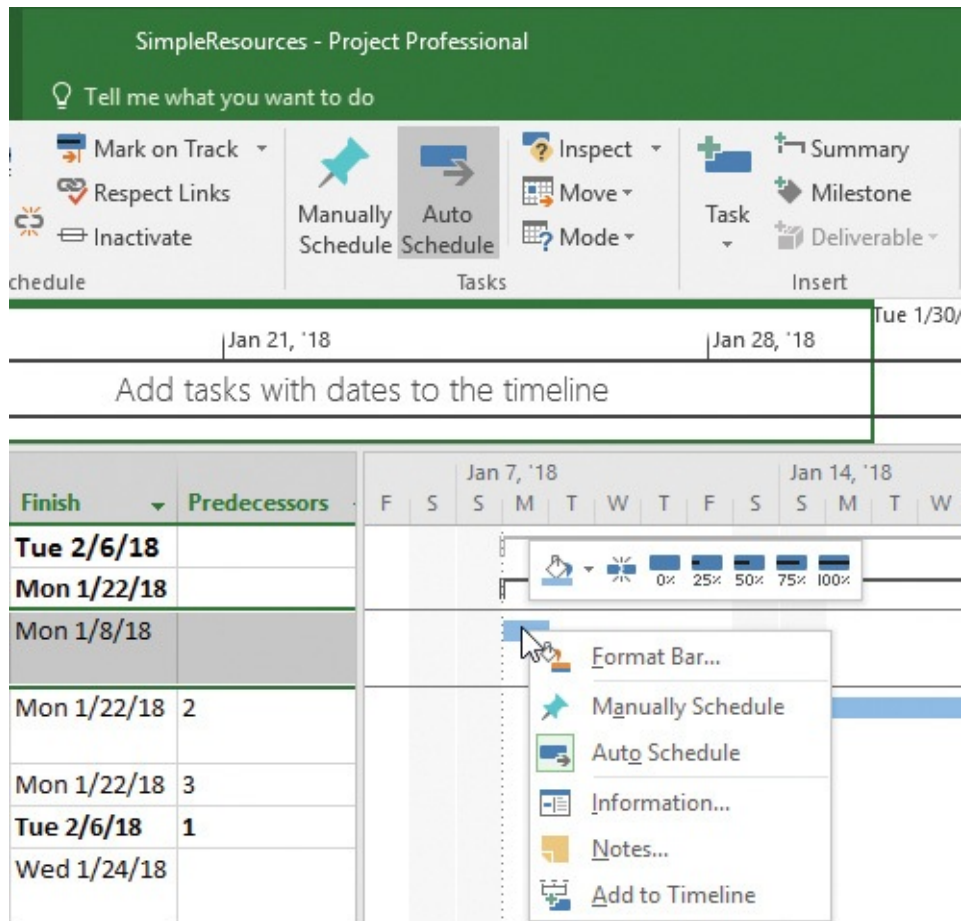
SimpleResources - Project Professional

Tell me what you want to do

Mark on Track
Respect Links
Inactivate
chedule

Manually Schedule
Auto Schedule

Inspect
Move
Mode
Tasks

Task
Summary
Milestone
Deliverable
Insert

Tue 1/30/
Jan 21, '18
Jan 28, '18
Add tasks with dates to the timeline

| Finish | Predecessors |
|---|---|
| Tue 2/6/18 | |
| Mon 1/22/18 | |
| Mon 1/8/18 | |
| Mon 1/22/18 | 2 |
| Mon 1/22/18 | 3 |
| Tue 2/6/18 | 1 |
| Wed 1/24/18 | |

Jan 7, '18
Jan 14, '18
F S S M T W T F S S M T W

0% 25% 50% 75% 100%

Format Bar...
Manually Schedule
Auto Schedule
Information...
Notes...
Add to Timeline